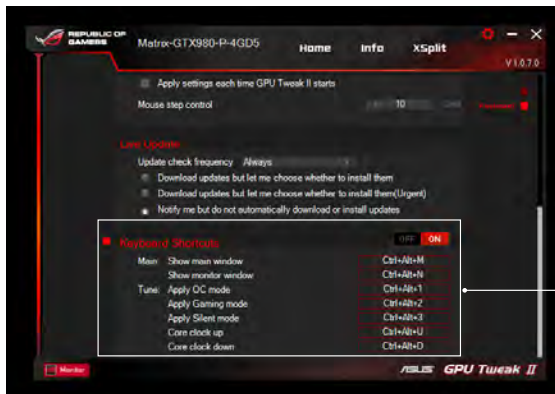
REPUBLIC OF GAMERS

Matrix-GTX980-P-4GD5

Home

Info

XSplit

V 1.0.7.0

Apply settings each time GPU Tweak II starts

Mouse step control

10

Live Update

Update check frequency Always

Download updates but let me choose whether to install them

Download updates but let me choose whether to install them(Urgent)

Notify me but do not automatically download or install updates

Keyboard Shortcuts

OFF ON

| | | |
|---|---|---|
| Main | Show main window | Ctrl+Alt+M |
| | Show monitor window | Ctrl+Alt+N |
| Tune | Apply OC mode | Ctrl+Alt+1 |
| | Apply Gaming mode | Ctrl+Alt+2 |
| | Apply Silent mode | Ctrl+Alt+3 |
| | Core clock up | Ctrl+Alt+U |
| | Core clock down | Ctrl+Alt+D |

Monitor

ASUS GPU Tweak II